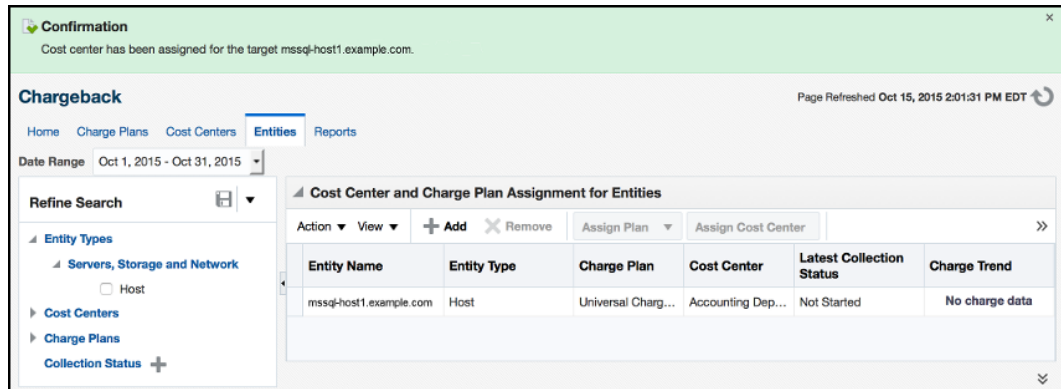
Confirmation

Cost center has been assigned for the target mssql-host1.example.com.

Chargeback

Page Refreshed Oct 15, 2015 2:01:31 PM EDT

Home Charge Plans Cost Centers Entities Reports

Date Range Oct 1, 2015 - Oct 31, 2015

Refine Search

Entity Types

Servers, Storage and Network

Host

Cost Centers

Charge Plans

Collection Status

Cost Center and Charge Plan Assignment for Entities

Action View Add Remove Assign Plan Assign Cost Center

| Entity Name | Entity Type | Charge Plan | Cost Center | Latest Collection Status | Charge Trend |
|---|---|---|---|---|---|
| mssql-host1.example.com | Host | Universal Charg... | Accounting Dep... | Not Started | No charge data |